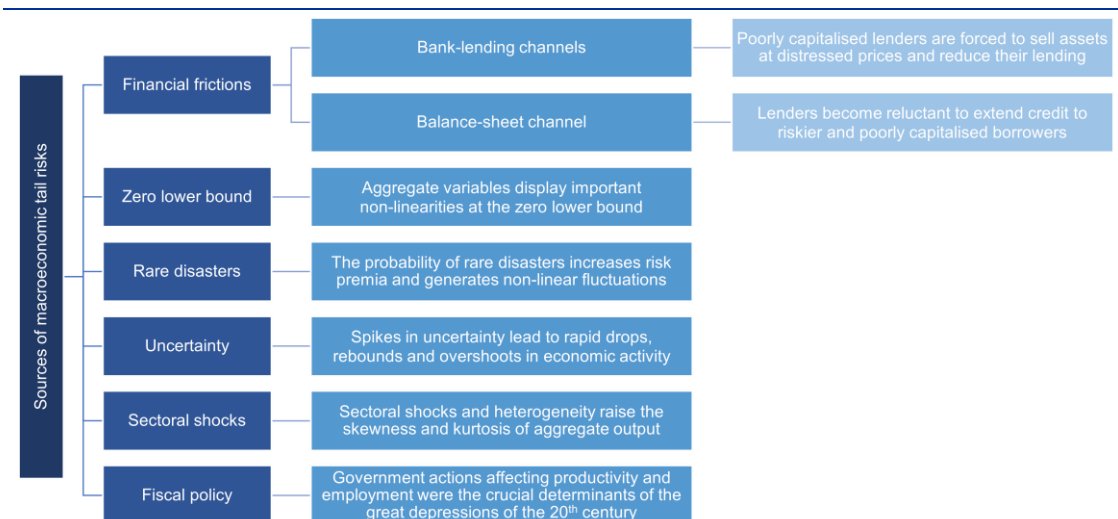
Sources of macroeconomic tail risks

Financial frictions

Bank-lending channels

Poorly capitalised lenders are forced to sell assets at distressed prices and reduce their lending

Balance-sheet channel

Lenders become reluctant to extend credit to riskier and poorly capitalised borrowers

Zero lower bound

Aggregate variables display important non-linearities at the zero lower bound

Rare disasters

The probability of rare disasters increases risk premia and generates non-linear fluctuations

Uncertainty

Spikes in uncertainty lead to rapid drops, rebounds and overshoots in economic activity

Sectoral shocks

Sectoral shocks and heterogeneity raise the skewness and kurtosis of aggregate output

Fiscal policy

Government actions affecting productivity and employment were the crucial determinants of the great depressions of the 20$^{th}$ century